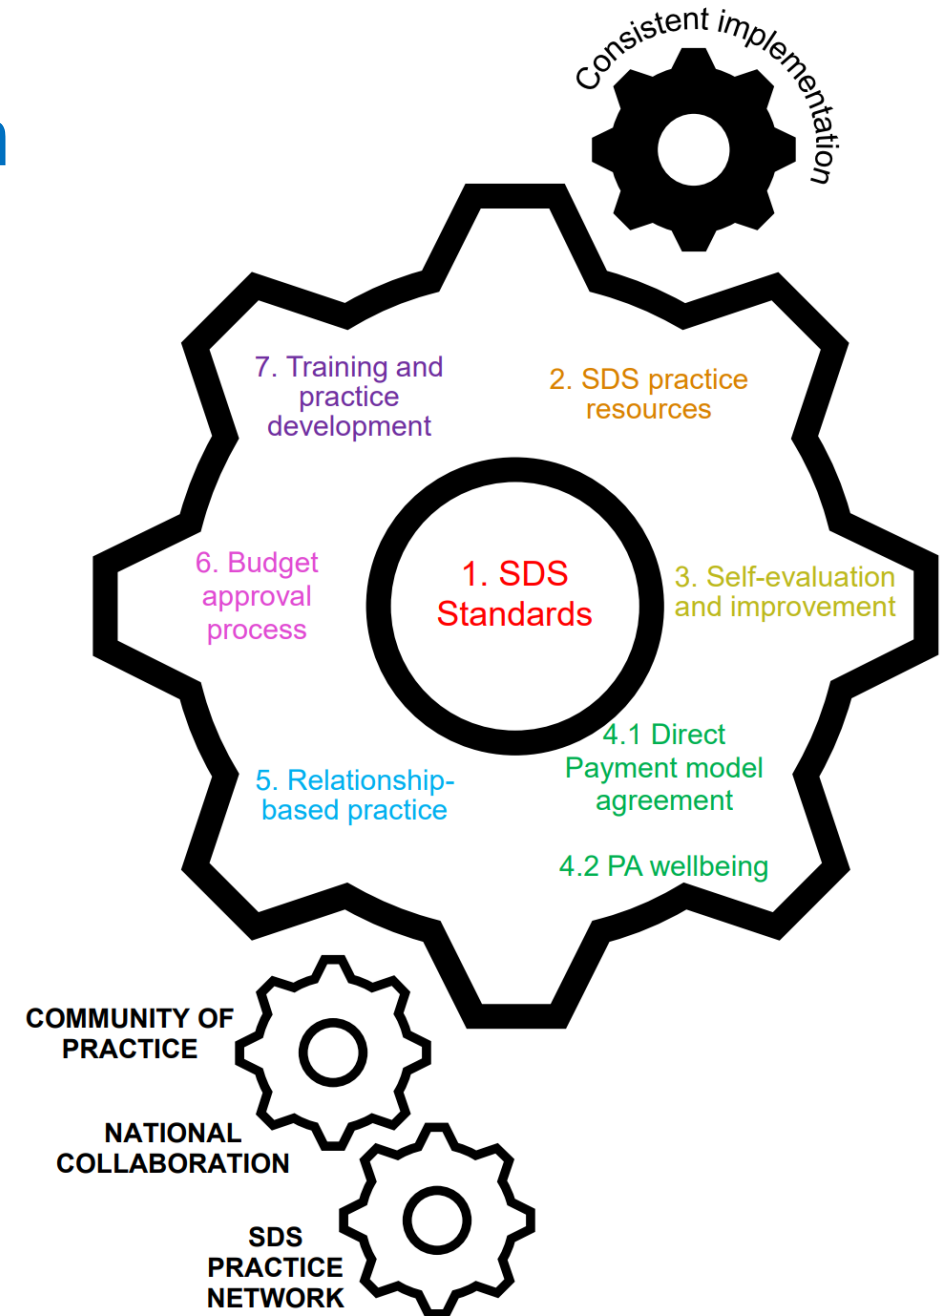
Consistent implementation

7. Training and practice development

2. SDS practice resources

6. Budget approval process

1. SDS Standards

3. Self-evaluation and improvement

4.1 Direct Payment model agreement

5. Relationship-based practice

4.2 PA wellbeing

COMMUNITY OF PRACTICE

NATIONAL COLLABORATION

SDS PRACTICE NETWORK